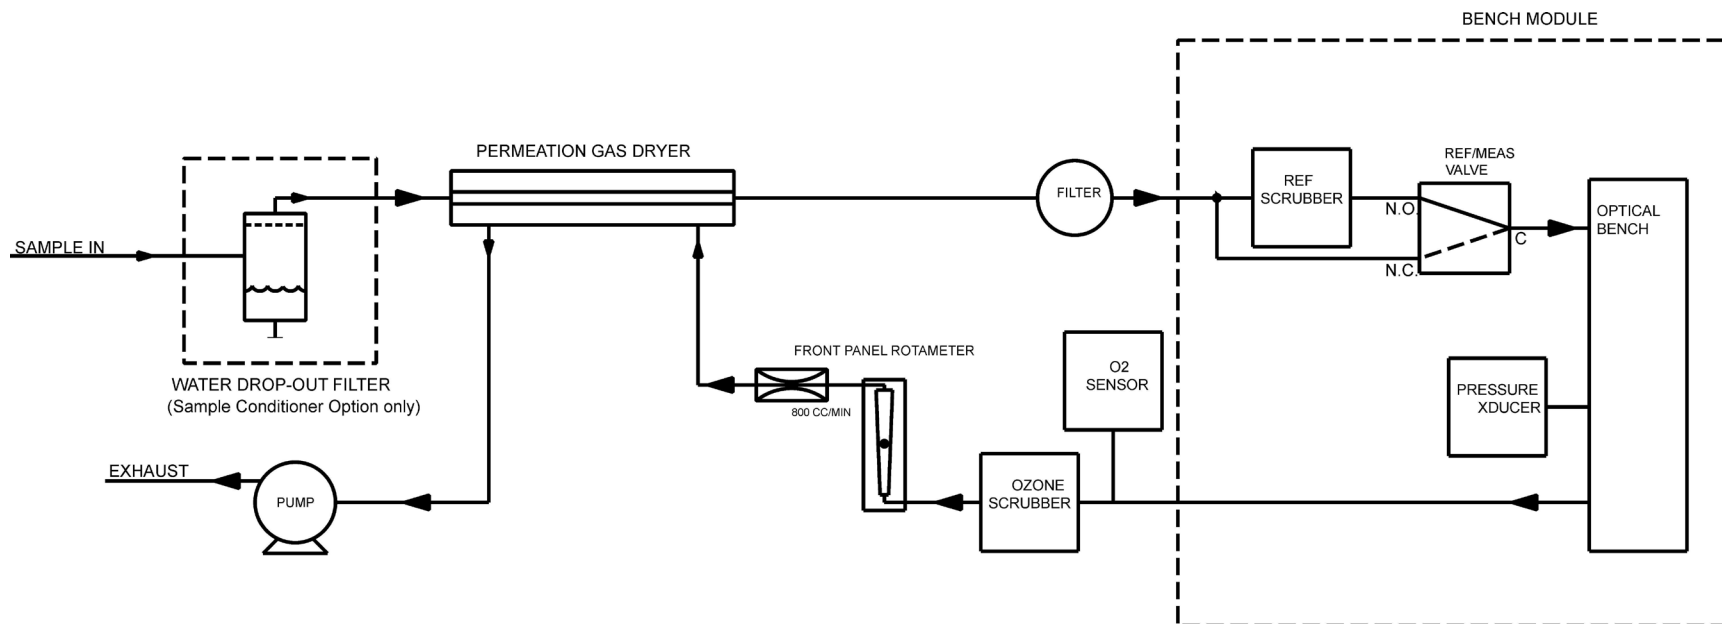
BENCH MODULE

PERMEATION GAS DRYER

SAMPLE IN

WATER DROP-OUT FILTER
(Sample Conditioner Option only)

FILTER

REF SCRUBBER

REF/MEAS VALVE

N.O.

N.C.

C

OPTICAL BENCH

FRONT PANEL ROTAMETER

800 CC/MIN

O2 SENSOR

PRESSURE XDUCER

EXHAUST

PUMP

OZONE SCRUBBER